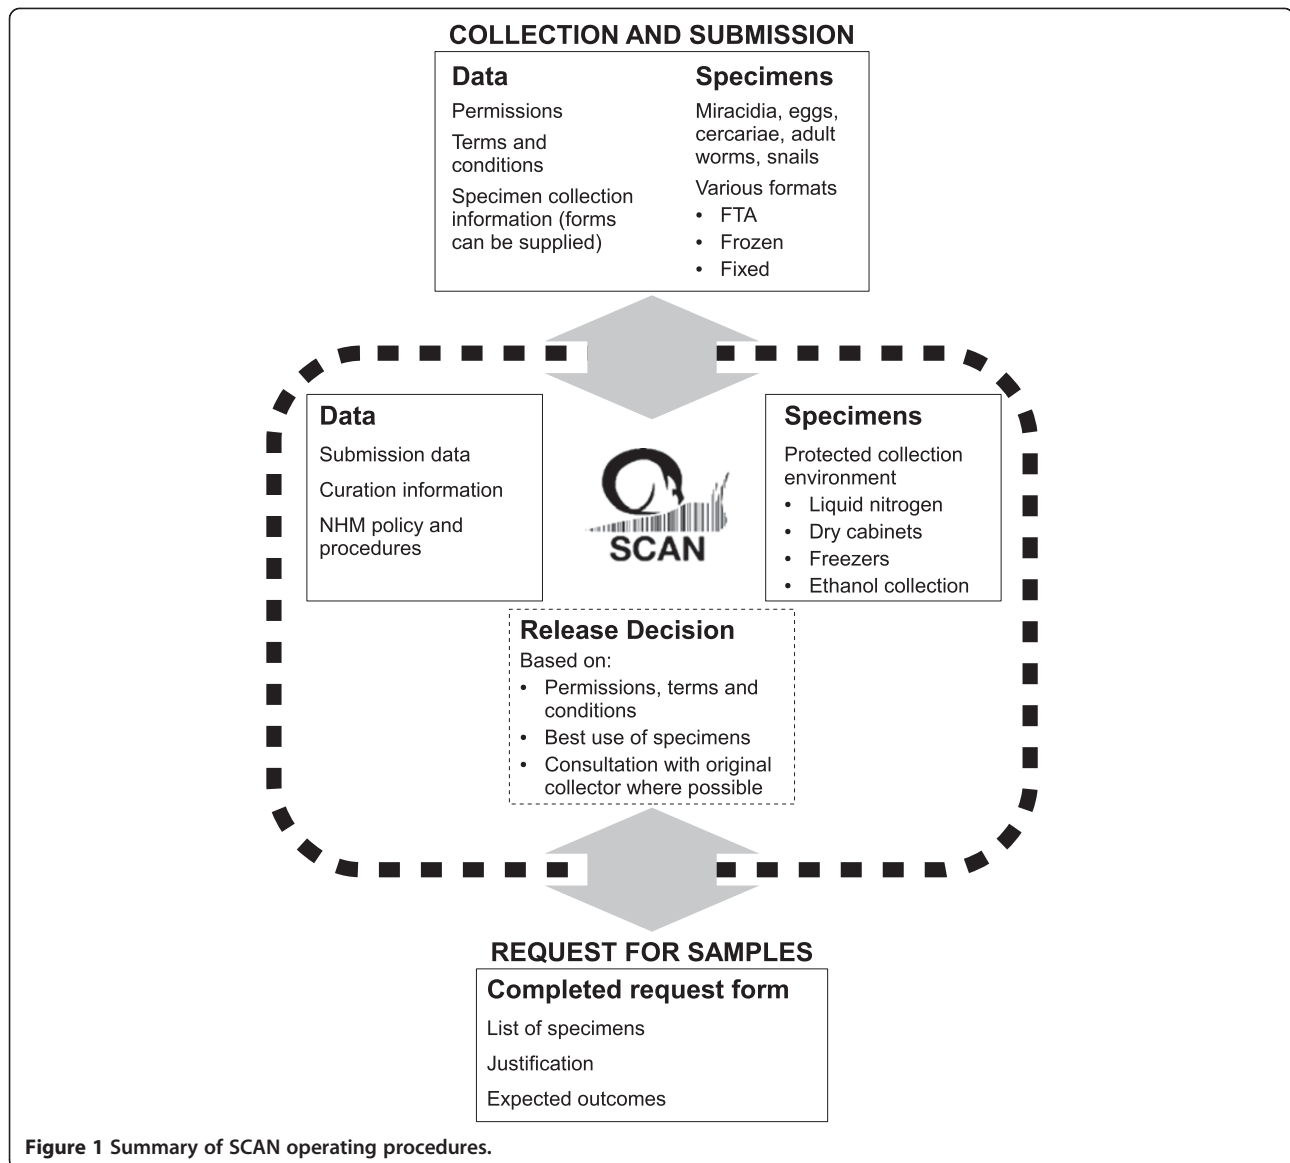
COLLECTION AND SUBMISSION

Data

Permissions

Terms and conditions

Specimen collection information (forms can be supplied)

Specimens

Miracidia, eggs, cercariae, adult worms, snails

Various formats
• FTA
• Frozen
• Fixed

Data

Submission data

Curation information

NHM policy and procedures

SCAN

Specimens

Protected collection environment
• Liquid nitrogen
• Dry cabinets
• Freezers
• Ethanol collection

Release Decision

Based on:
• Permissions, terms and conditions
• Best use of specimens
• Consultation with original collector where possible

REQUEST FOR SAMPLES

Completed request form

List of specimens

Justification

Expected outcomes

Figure 1 Summary of SCAN operating procedures.